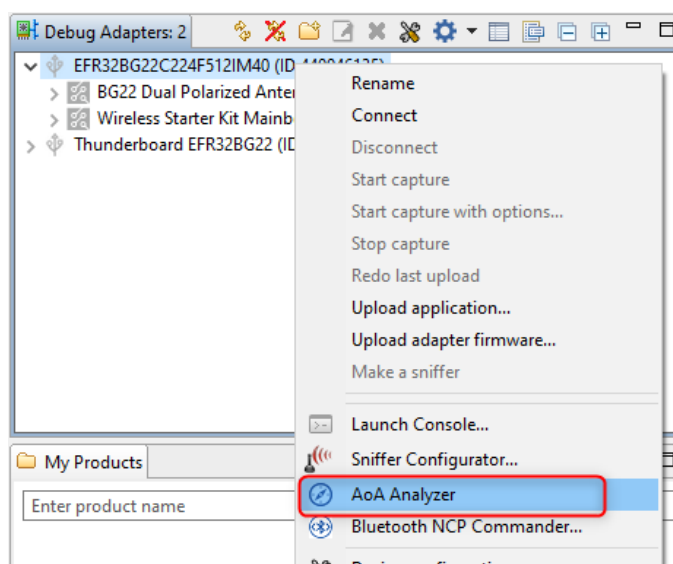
Debug Adapters: 2

EFR32BG22C224F512IM40 (ID: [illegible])
BG22 Dual Polarized Anten
Wireless Starter Kit Mainb
Thunderboard EFR32BG22 (ID

Rename
Connect
Disconnect
Start capture
Start capture with options...
Stop capture
Redo last upload
Upload application...
Upload adapter firmware...
Make a sniffer
Launch Console...
Sniffer Configurator...
AoA Analyzer
Bluetooth NCP Commander...

My Products

Enter product name